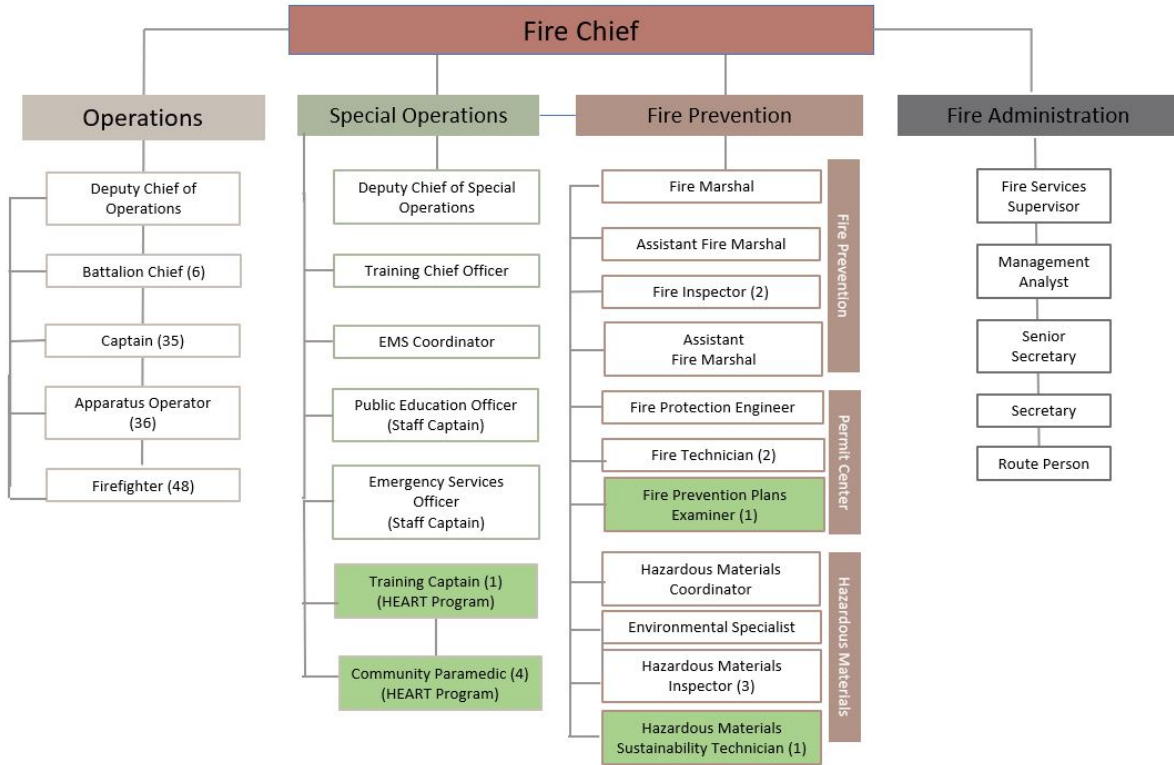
Fire Chief

Operations

Deputy Chief of Operations

Battalion Chief (6)

Captain (35)

Apparatus Operator (36)

Firefighter (48)

Special Operations

Deputy Chief of Special Operations

Training Chief Officer

EMS Coordinator

Public Education Officer (Staff Captain)

Emergency Services Officer (Staff Captain)

Training Captain (1) (HEART Program)

Community Paramedic (4) (HEART Program)

Fire Prevention

Fire Prevention

Fire Marshal

Assistant Fire Marshal

Fire Inspector (2)

Assistant Fire Marshal

Permit Center

Fire Protection Engineer

Fire Technician (2)

Fire Prevention Plans Examiner (1)

Hazardous Materials

Hazardous Materials Coordinator

Environmental Specialist

Hazardous Materials Inspector (3)

Hazardous Materials Sustainability Technician (1)

Fire Administration

Fire Services Supervisor

Management Analyst

Senior Secretary

Secretary

Route Person